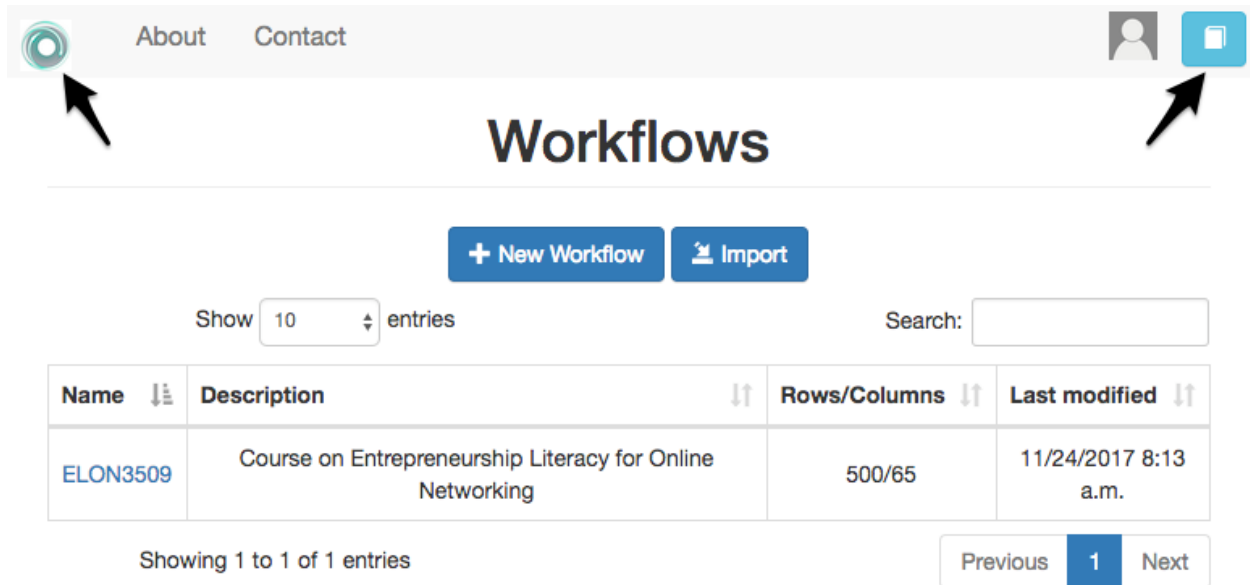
About Contact

Workflows

+ New Workflow Import

Show 10 entries

Search:

| Name | Description | Rows/Columns | Last modified |
|---|---|---|---|
| ELON3509 | Course on Entrepreneurship Literacy for Online Networking | 500/65 | 11/24/2017 8:13 a.m. |

Showing 1 to 1 of 1 entries

Previous 1 Next